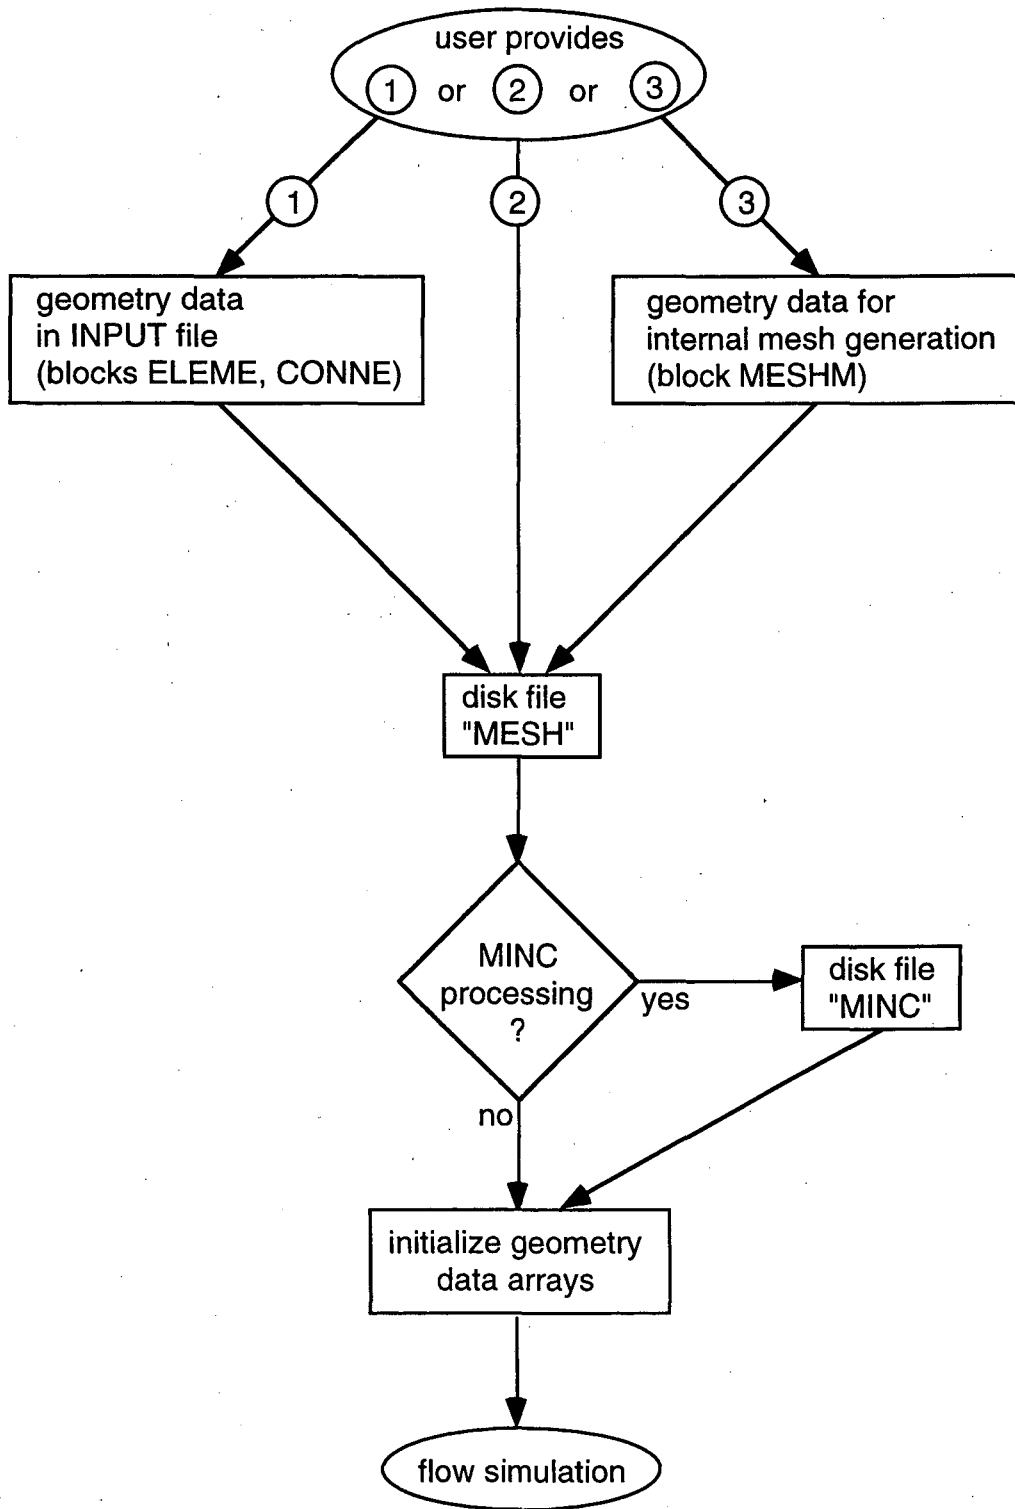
user provides
1 or 2 or 3

1

2

3

geometry data in INPUT file (blocks ELEME, CONNE)

geometry data for internal mesh generation (block MESHM)

disk file "MESH"

MINC processing ?

yes

disk file "MINC"

no

initialize geometry data arrays

flow simulation